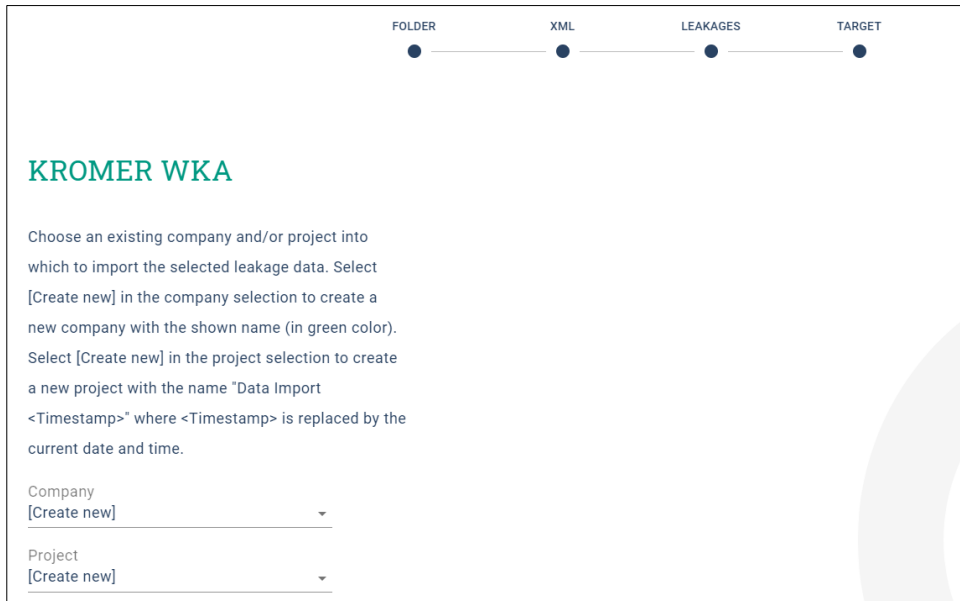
FOLDER XML LEAKAGES TARGET

KROMER WKA

Choose an existing company and/or project into which to import the selected leakage data. Select [Create new] in the company selection to create a new company with the shown name (in green color). Select [Create new] in the project selection to create a new project with the name "Data Import <Timestamp>" where <Timestamp> is replaced by the current date and time.

Company
[Create new]

Project
[Create new]